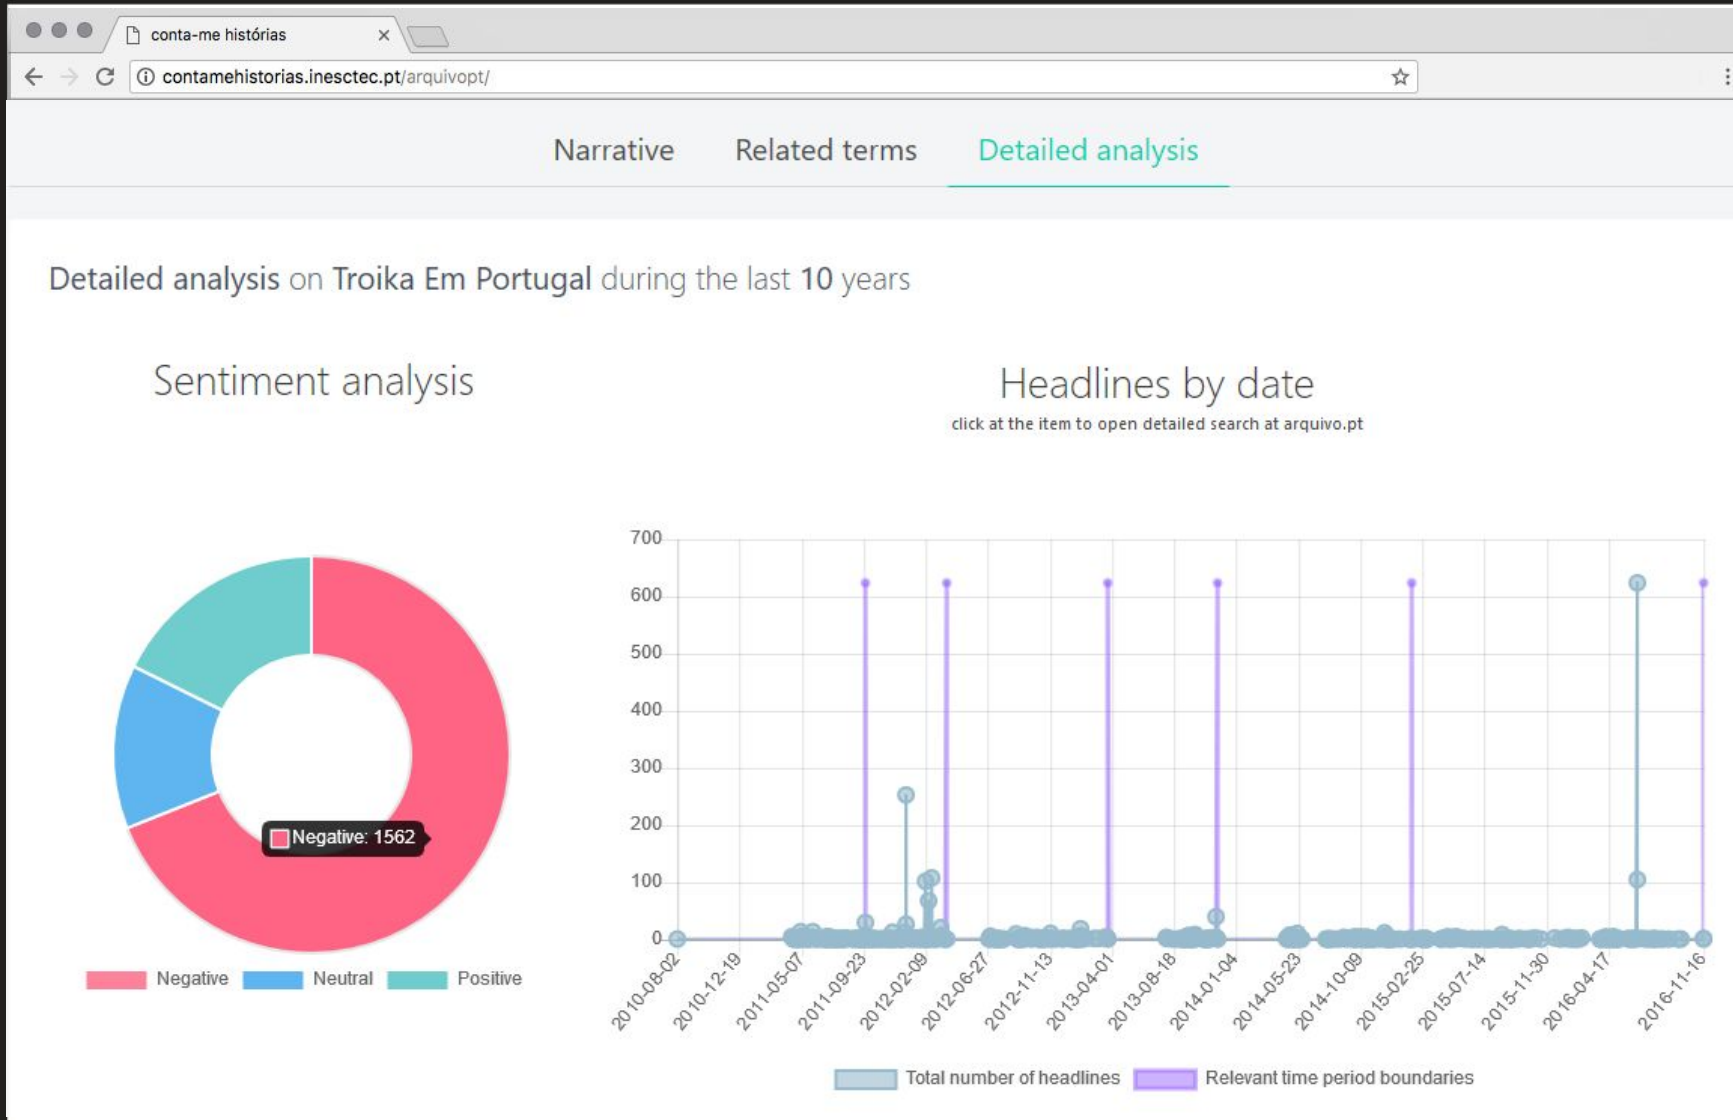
conta-me histórias ×

contamehistorias.inesctec.pt/arquivopt/

Narrative Related terms Detailed analysis

Detailed analysis on Troika Em Portugal during the last 10 years

Sentiment analysis

Negative: 1562

Negative Neutral Positive

Headlines by date

click at the item to open detailed search at arquivo.pt

700
600
500
400
300
200
100
0

2010-08-02 2010-12-19 2011-05-07 2011-09-23 2012-02-09 2012-06-27 2012-11-13 2013-04-01 2013-08-18 2014-01-04 2014-05-23 2014-10-09 2015-02-25 2015-07-14 2015-11-30 2016-04-17 2016-11-16

Total number of headlines Relevant time period boundaries